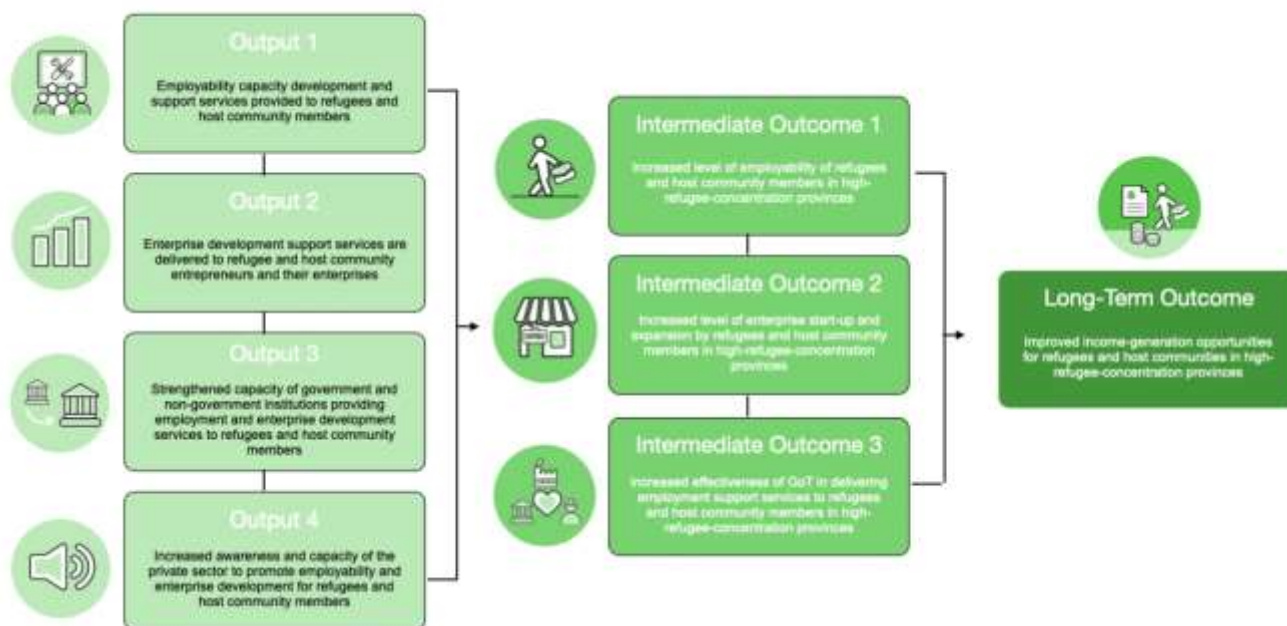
Output 1

Employability capacity development and support services provided to refugees and host community members

Output 2

Enterprise development support services are delivered to refugee and host community entrepreneurs and their enterprises

Output 3

Strengthened capacity of government and non-government institutions providing employment and enterprise development services to refugees and host community members

Output 4

Increased awareness and capacity of the private sector to promote employability and enterprise development for refugees and host community members

Intermediate Outcome 1

Increased level of employability of refugees and host community members in high-refugee-concentration provinces

Intermediate Outcome 2

Increased level of enterprise start-up and expansion by refugees and host community members in high-refugee-concentration provinces

Intermediate Outcome 3

Increased effectiveness of GoT in delivering employment support services to refugees and host community members in high-refugee-concentration provinces

Long-Term Outcome

Improved income-generation opportunities for refugees and host communities in high-refugee-concentration provinces